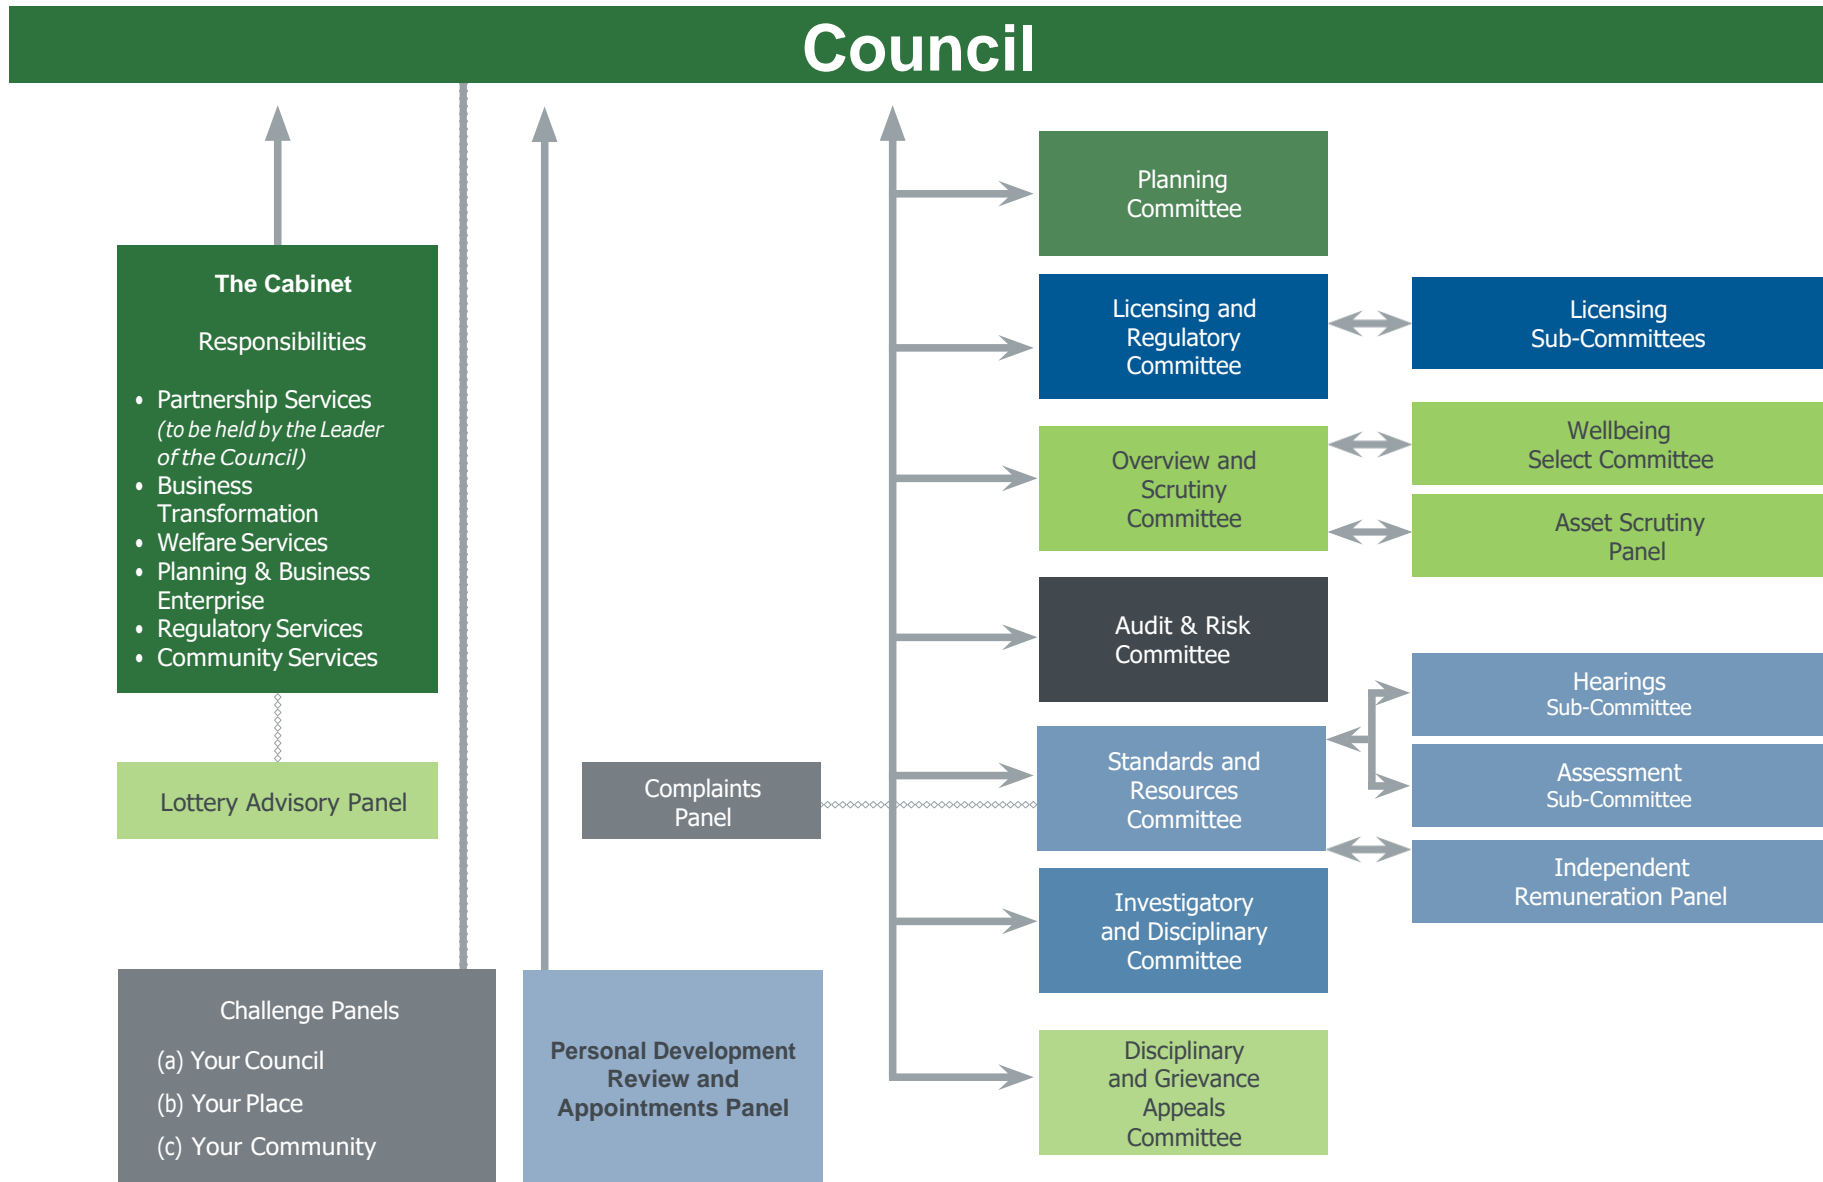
Council

The Cabinet

Responsibilities

- Partnership Services (to be held by the Leader of the Council)
- Business Transformation
- Welfare Services
- Planning & Business Enterprise
- Regulatory Services
- Community Services

Lottery Advisory Panel

Challenge Panels

(a) Your Council

(b) Your Place

(c) Your Community

Complaints Panel

Personal Development Review and Appointments Panel

Planning Committee

Licensing and Regulatory Committee

Licensing Sub-Committees

Overview and Scrutiny Committee

Wellbeing Select Committee

Asset Scrutiny Panel

Audit & Risk Committee

Hearings Sub-Committee

Standards and Resources Committee

Assessment Sub-Committee

Independent Remuneration Panel

Investigatory and Disciplinary Committee

Disciplinary and Grievance Appeals Committee